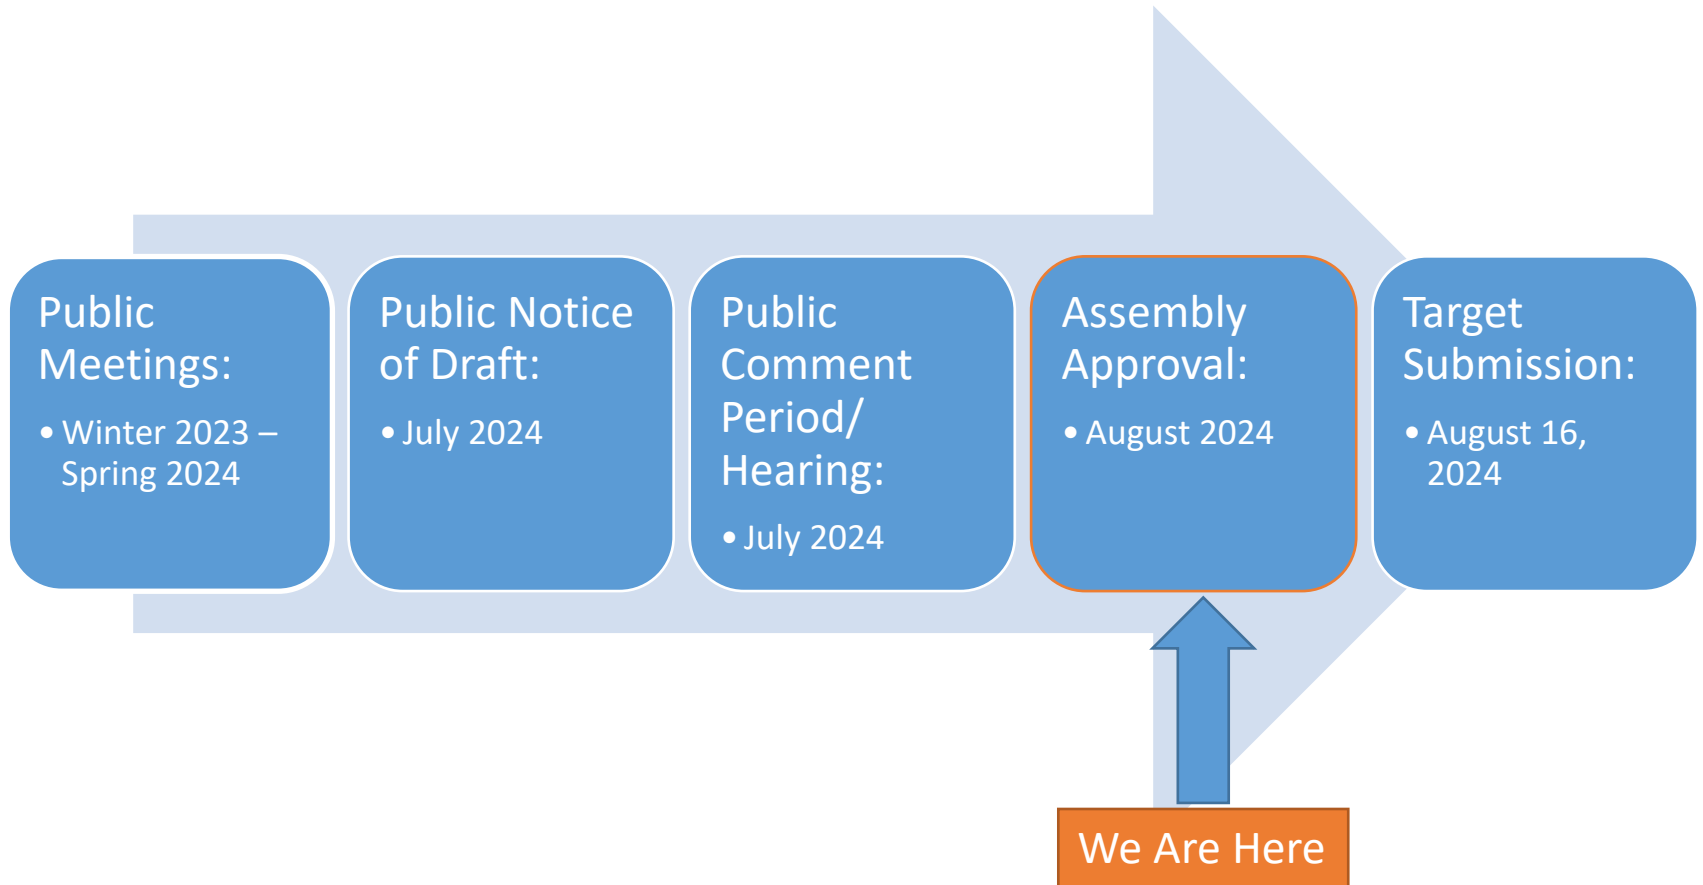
Public Meetings:

• Winter 2023 – Spring 2024

Public Notice of Draft:

• July 2024

Public Comment Period/ Hearing:

• July 2024

Assembly Approval:

• August 2024

Target Submission:

• August 16, 2024

We Are Here